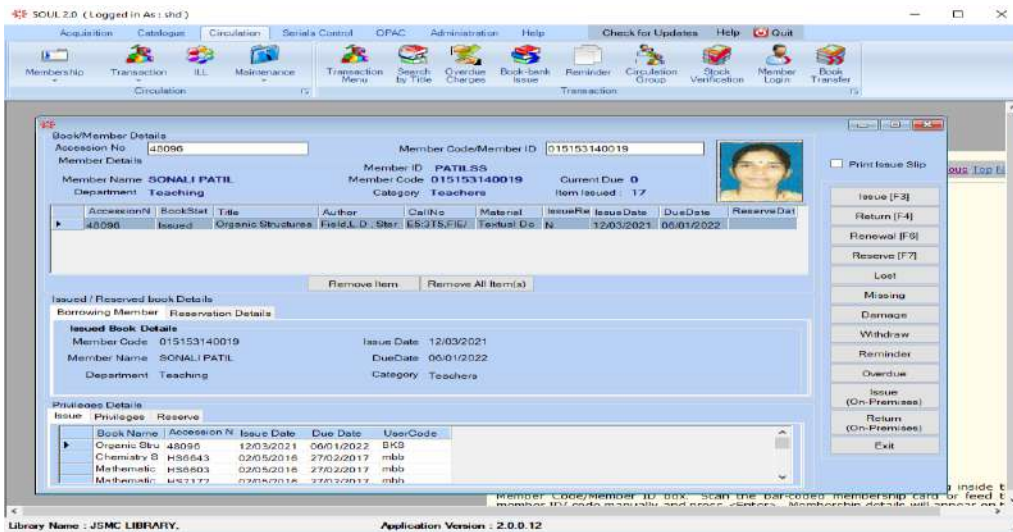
SOUL 2.0 ( Logged in As : shd )

Acquisition Catalogue Circulation Serials Control OPAC Administration Help Check for Updates Help Quit

Membership Transaction ILL Maintenance Transaction Menu Search by Title Overdue Charges Book-bank Issue Reminder Circulation Group Stock Verification Member Login Book Transfer

Circulation Transaction

Book/Member Details

Accession No 48096 Member Code/Member ID 015153140019

Member Details

Member ID PATILSS

Member Name SONALI PATIL Member Code 015153140019 Current Due 0

Department Teaching Category Teachers Item Issued : 17

| | AccessionN | BookStat | Title | Author | CallNo | Material | IssueRe | IssueDate | DueDate | ReserveDat |
|---|---|---|---|---|---|---|---|---|---|---|
| ▸ | 48096 | Issued | Organic Structures | Field,L.D.; Ster | E5:3T5,FIE/ | Textual Do | N | 12/03/2021 | 06/01/2022 | |

Remove Item Remove All Item(s)

Issued / Reserved book Details

Borrowing Member Reservation Details

Issued Book Details

Member Code 015153140019 Issue Date 12/03/2021

Member Name SONALI PATIL DueDate 06/01/2022

Department Teaching Category Teachers

Privileges Details

Issue Privileges Reserve

| | Book Name | Accession N | Issue Date | Due Date | UserCode |
|---|---|---|---|---|---|
| ▸ | Organic Stru | 48096 | 12/03/2021 | 06/01/2022 | BKS |
| | Chemistry S | HS6643 | 02/05/2016 | 27/02/2017 | mbb |
| | Mathematic | HS6603 | 02/05/2016 | 27/02/2017 | mbb |
| | Mathematic | HS7177 | 02/05/2016 | 27/02/2017 | mbb |

Print Issue Slip

Issue [F3]
Return [F4]
Renewal [F6]
Reserve [F7]
Lost
Missing
Damage
Withdraw
Reminder
Overdue
Issue (On-Premises)
Return (On-Premises)
Exit

ous Top

inside t

Member Code/Member ID box. Scan the bar-coded membership card or feed t

Library Name : JSMC LIBRARY, Application Version : 2.0.0.12